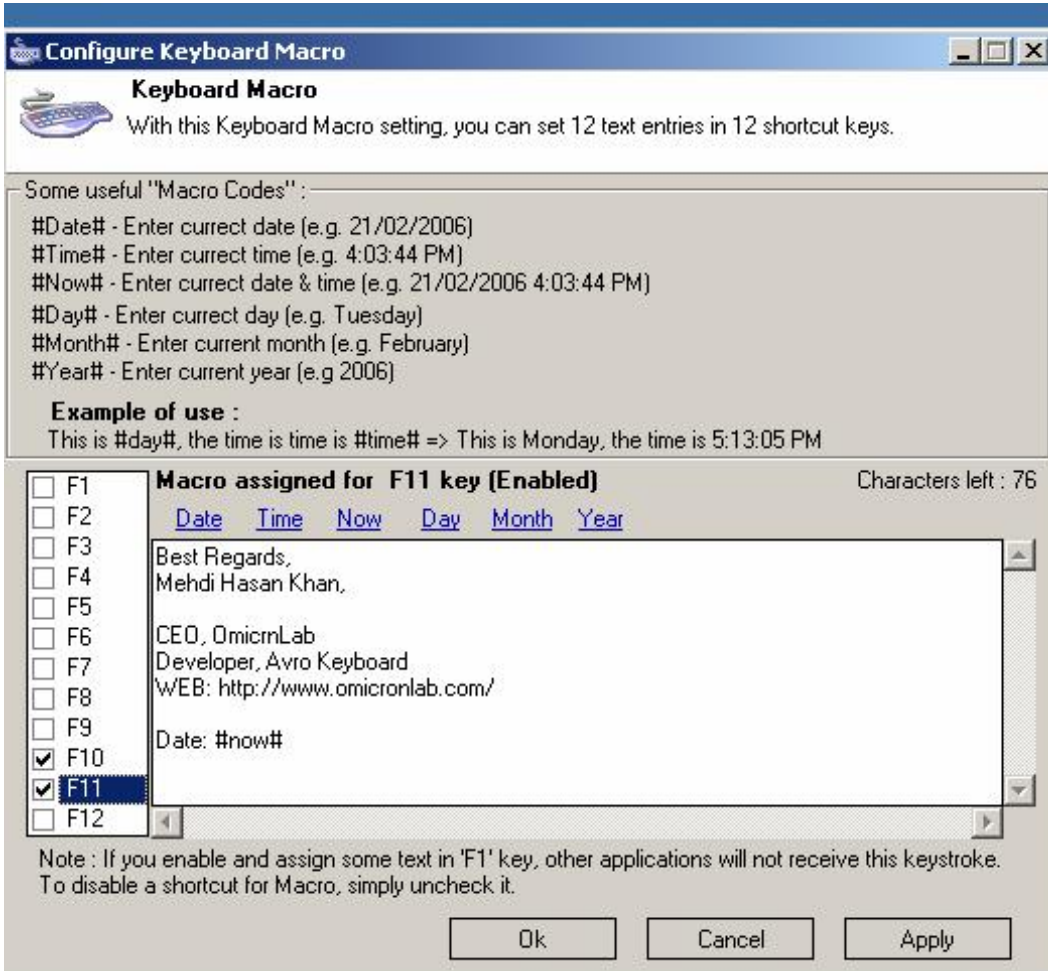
Configure Keyboard Macro

Keyboard Macro
With this Keyboard Macro setting, you can set 12 text entries in 12 shortcut keys.

Some useful "Macro Codes" :
#Date# - Enter currect date (e.g. 21/02/2006)
#Time# - Enter currect time (e.g. 4:03:44 PM)
#Now# - Enter currect date & time (e.g. 21/02/2006 4:03:44 PM)
#Day# - Enter currect day (e.g. Tuesday)
#Month# - Enter current month (e.g. February)
#Year# - Enter current year (e.g 2006)

Example of use :
This is #day#, the time is time is #time# => This is Monday, the time is 5:13:05 PM

F1
F2
F3
F4
F5
F6
F7
F8
F9
F10
F11
F12

Macro assigned for F11 key (Enabled)
Characters left : 76
Date Time Now Day Month Year

Best Regards,
Mehdi Hasan Khan,

CEO, OmicrnLab
Developer, Avro Keyboard
WEB: http://www.omicronlab.com/

Date: #now#

Note : If you enable and assign some text in 'F1' key, other applications will not receive this keystroke.
To disable a shortcut for Macro, simply uncheck it.

Ok
Cancel
Apply